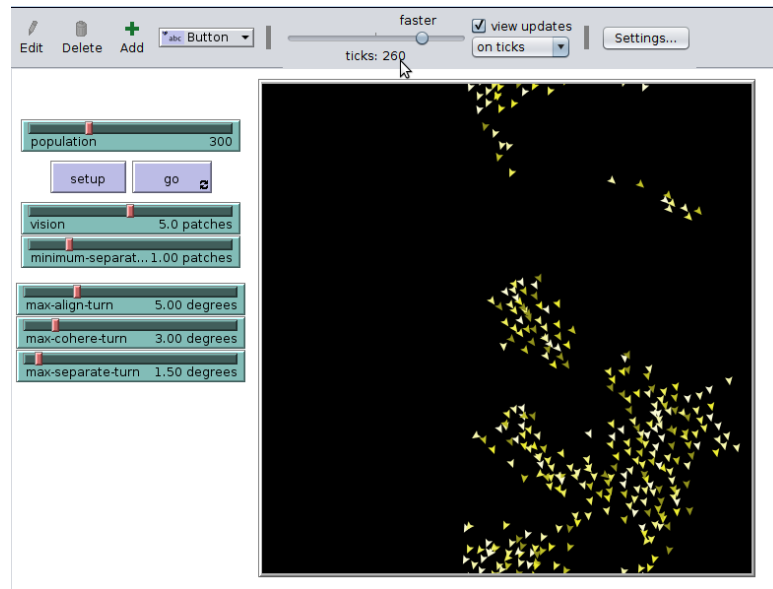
Edit Delete Add
Button
faster
ticks: 260
view updates
on ticks
Settings...

population 300
setup
go
vision 5.0 patches
minimum-separat... 1.00 patches
max-align-turn 5.00 degrees
max-cohere-turn 3.00 degrees
max-separate-turn 1.50 degrees